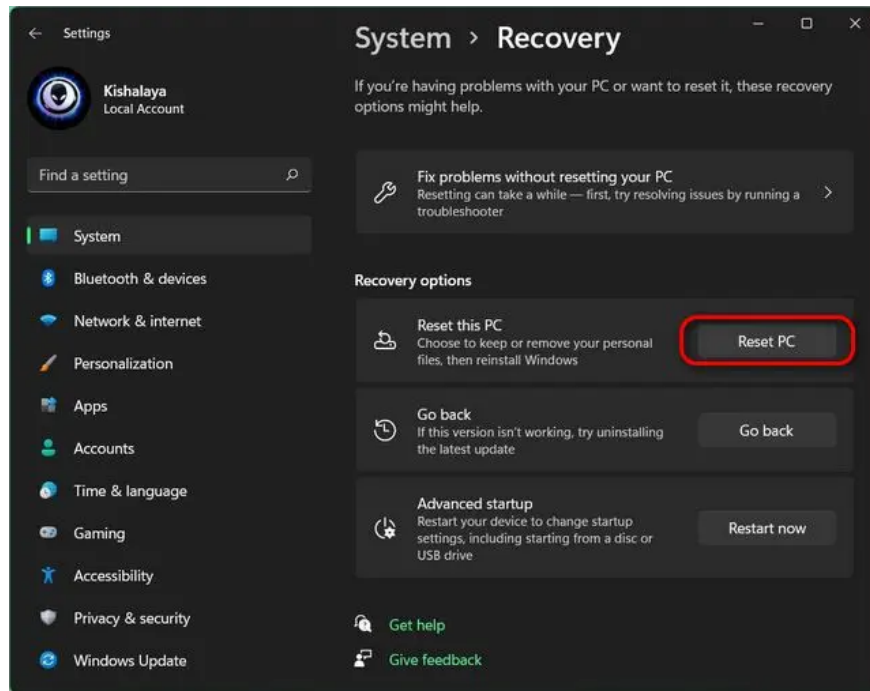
Settings

Kishalaya
Local Account

Find a setting

System
Bluetooth & devices
Network & internet
Personalization
Apps
Accounts
Time & language
Gaming
Accessibility
Privacy & security
Windows Update

System > Recovery

If you're having problems with your PC or want to reset it, these recovery options might help.

Fix problems without resetting your PC
Resetting can take a while — first, try resolving issues by running a troubleshooter

Recovery options

Reset this PC
Choose to keep or remove your personal files, then reinstall Windows
Reset PC

Go back
If this version isn't working, try uninstalling the latest update
Go back

Advanced startup
Restart your device to change startup settings, including starting from a disc or USB drive
Restart now

Get help
Give feedback